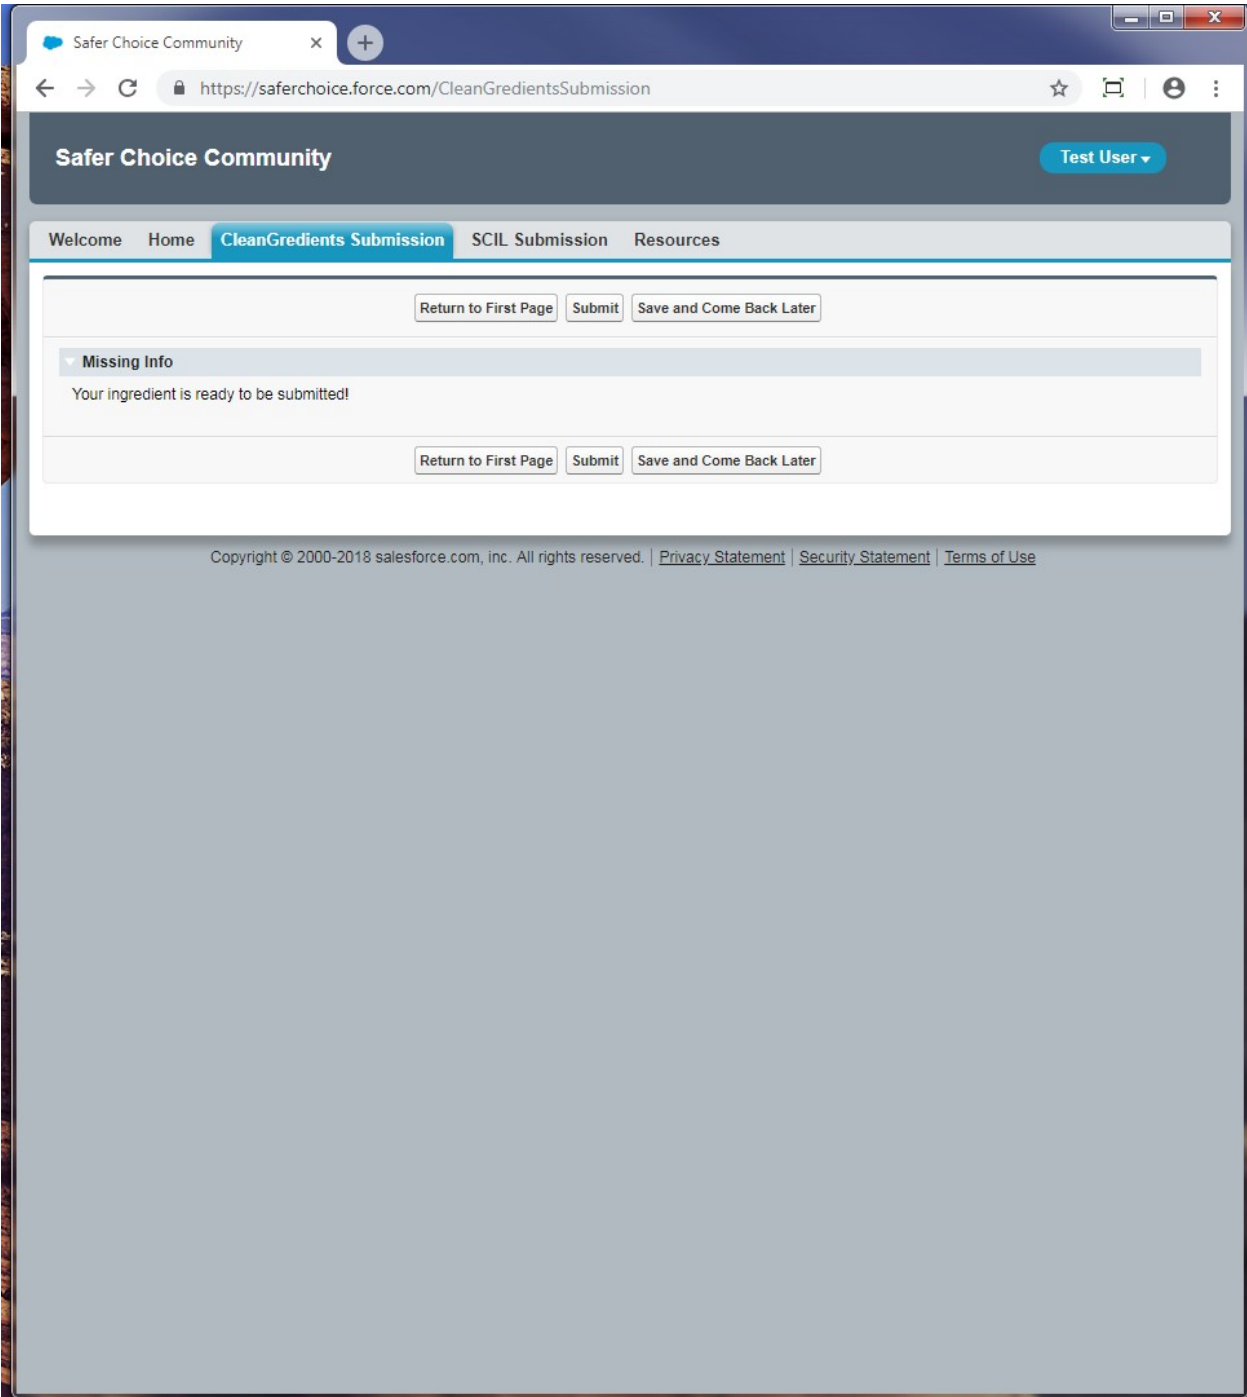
Safer Choice Community ×

https://saferchoice.force.com/CleanGredientsSubmission

Safer Choice Community

Test User

Welcome Home CleanGredients Submission SCIL Submission Resources

Return to First Page Submit Save and Come Back Later

Missing Info

Your ingredient is ready to be submitted!

Return to First Page Submit Save and Come Back Later

Copyright © 2000-2018 salesforce.com, inc. All rights reserved. | Privacy Statement | Security Statement | Terms of Use